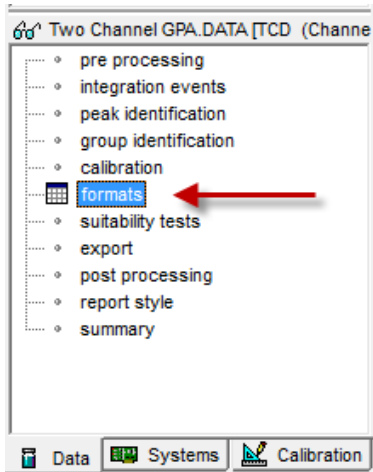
Two Channel GPA.DATA [TCD (Channe

pre processing
integration events
peak identification
group identification
calibration
formats
suitability tests
export
post processing
report style
summary

Data Systems Calibration